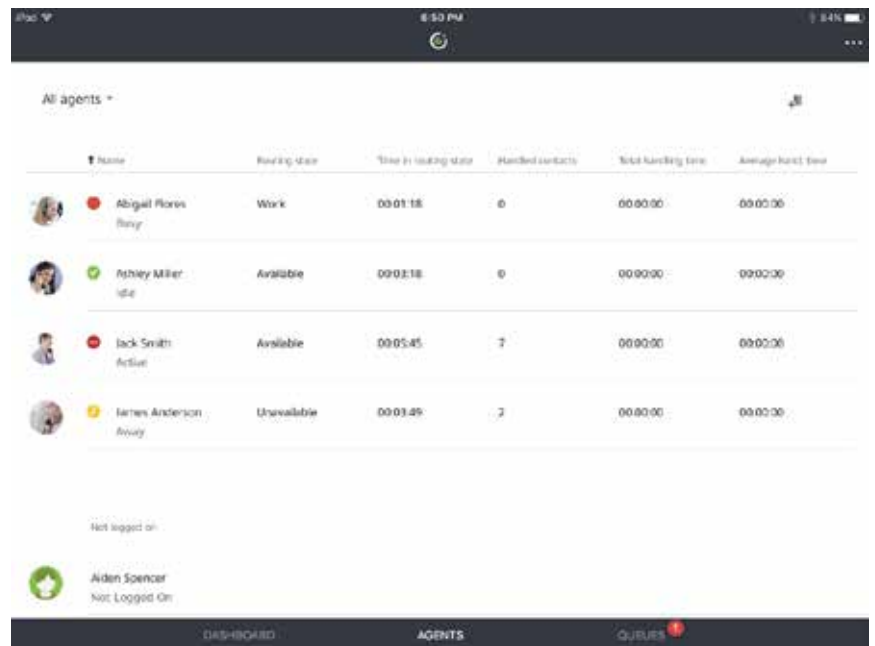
iPad 
6:50 PM
84%
...

All agents

| Name | Routing state | Time in routing state | Handled contacts | Total handling time | Average hand. time |
|---|---|---|---|---|---|
| Abigail Flores Busy | Work | 00:01:18 | 0 | 00:00:00 | 00:00:00 |
| Ashley Miller Idle | Available | 00:03:18 | 0 | 00:00:00 | 00:00:00 |
| Jack Smith Active | Available | 00:05:45 | 7 | 00:00:00 | 00:00:00 |
| James Anderson Away | Unavailable | 00:03:49 | 2 | 00:00:00 | 00:00:00 |

Not logged on

Aiden Spencer
Not Logged On

DASHBOARD AGENTS QUEUES 1